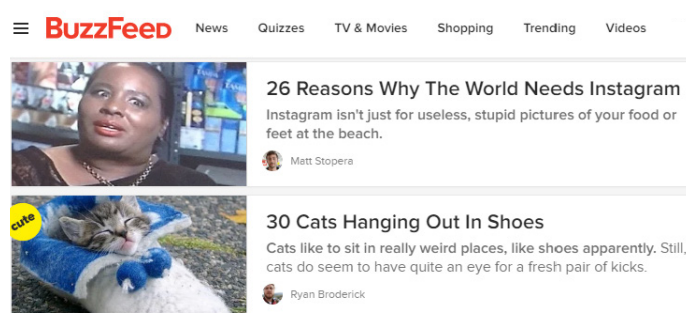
BuzzFeed News Quizzes TV & Movies Shopping Trending Videos

26 Reasons Why The World Needs Instagram

Instagram isn't just for useless, stupid pictures of your food or feet at the beach.

Matt Stopera

cute

30 Cats Hanging Out In Shoes

Cats like to sit in really weird places, like shoes apparently. Still, cats do seem to have quite an eye for a fresh pair of kicks.

Ryan Broderick